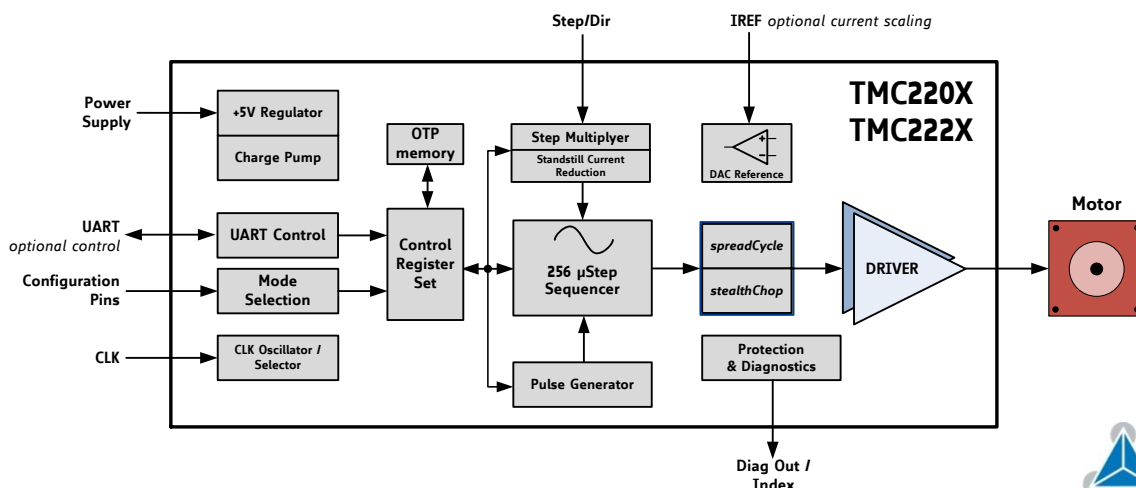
Step/Dir

IREF optional current scaling

TMC220X
TMC222X

Power Supply

+5V Regulator

Charge Pump

OTP memory

Step Multiplyer

Standstill Current Reduction

DAC Reference

UART
optional control

UART Control

Control Register Set

256 µStep Sequencer

spreadCycle

stealthChop

DRIVER

Motor

Configuration Pins

Mode Selection

CLK

CLK Oscillator / Selector

Pulse Generator

Protection & Diagnostics

Diag Out / Index